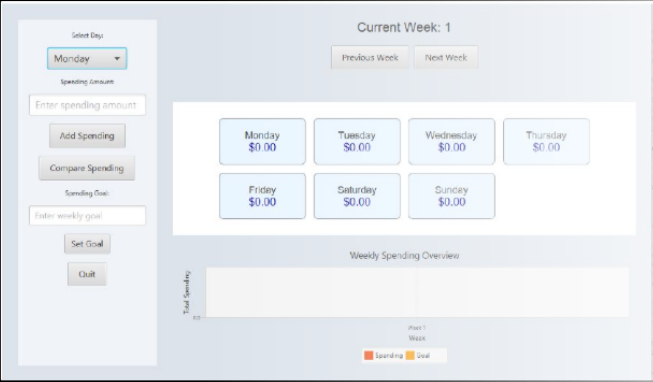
Select Day:

Monday

Spending Amount:

Enter spending amount

Add Spending

Compare Spending

Spending Goal:

Enter weekly goal

Set Goal

Quit

Current Week: 1

Previous Week

Next Week

Monday
$0.00

Tuesday
$0.00

Wednesday
$0.00

Thursday
$0.00

Friday
$0.00

Saturday
$0.00

Sunday
$0.00

Weekly Spending Overview

Total Spending

0.0

Week 1

Week

Spending

Goal